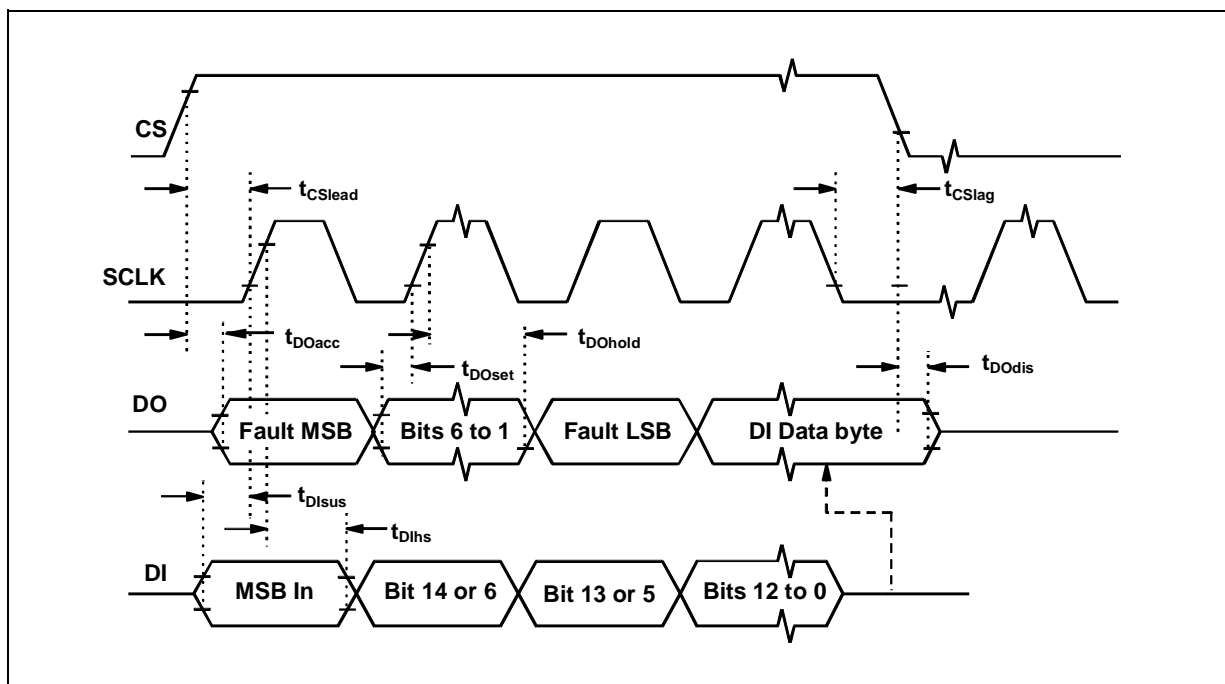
CS

$t_{CSlead}$

$t_{CSlag}$

SCLK

$t_{DOacc}$

$t_{DOhold}$

$t_{DOset}$

$t_{DOdis}$

DO

Fault MSB

Bits 6 to 1

Fault LSB

DI Data byte

$t_{DIsus}$

$t_{DIhs}$

DI

MSB In

Bit 14 or 6

Bit 13 or 5

Bits 12 to 0